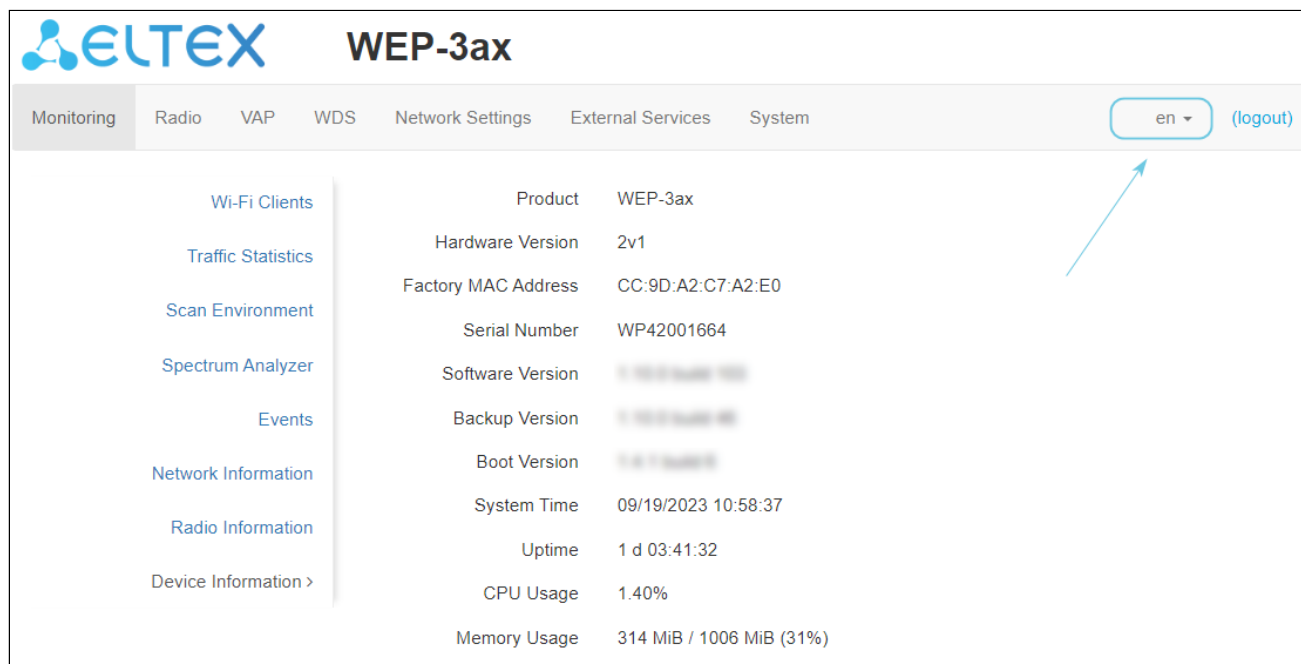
ELTEX WEP-3ax

Monitoring Radio VAP WDS Network Settings External Services System en (logout)

Wi-Fi Clients
Traffic Statistics
Scan Environment
Spectrum Analyzer
Events
Network Information
Radio Information
Device Information >

| | |
|---|---|
| Product | WEP-3ax |
| Hardware Version | 2v1 |
| Factory MAC Address | CC:9D:A2:C7:A2:E0 |
| Serial Number | WP42001664 |
| Software Version | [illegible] |
| Backup Version | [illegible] |
| Boot Version | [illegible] |
| System Time | 09/19/2023 10:58:37 |
| Uptime | 1 d 03:41:32 |
| CPU Usage | 1.40% |
| Memory Usage | 314 MiB / 1006 MiB (31%) |